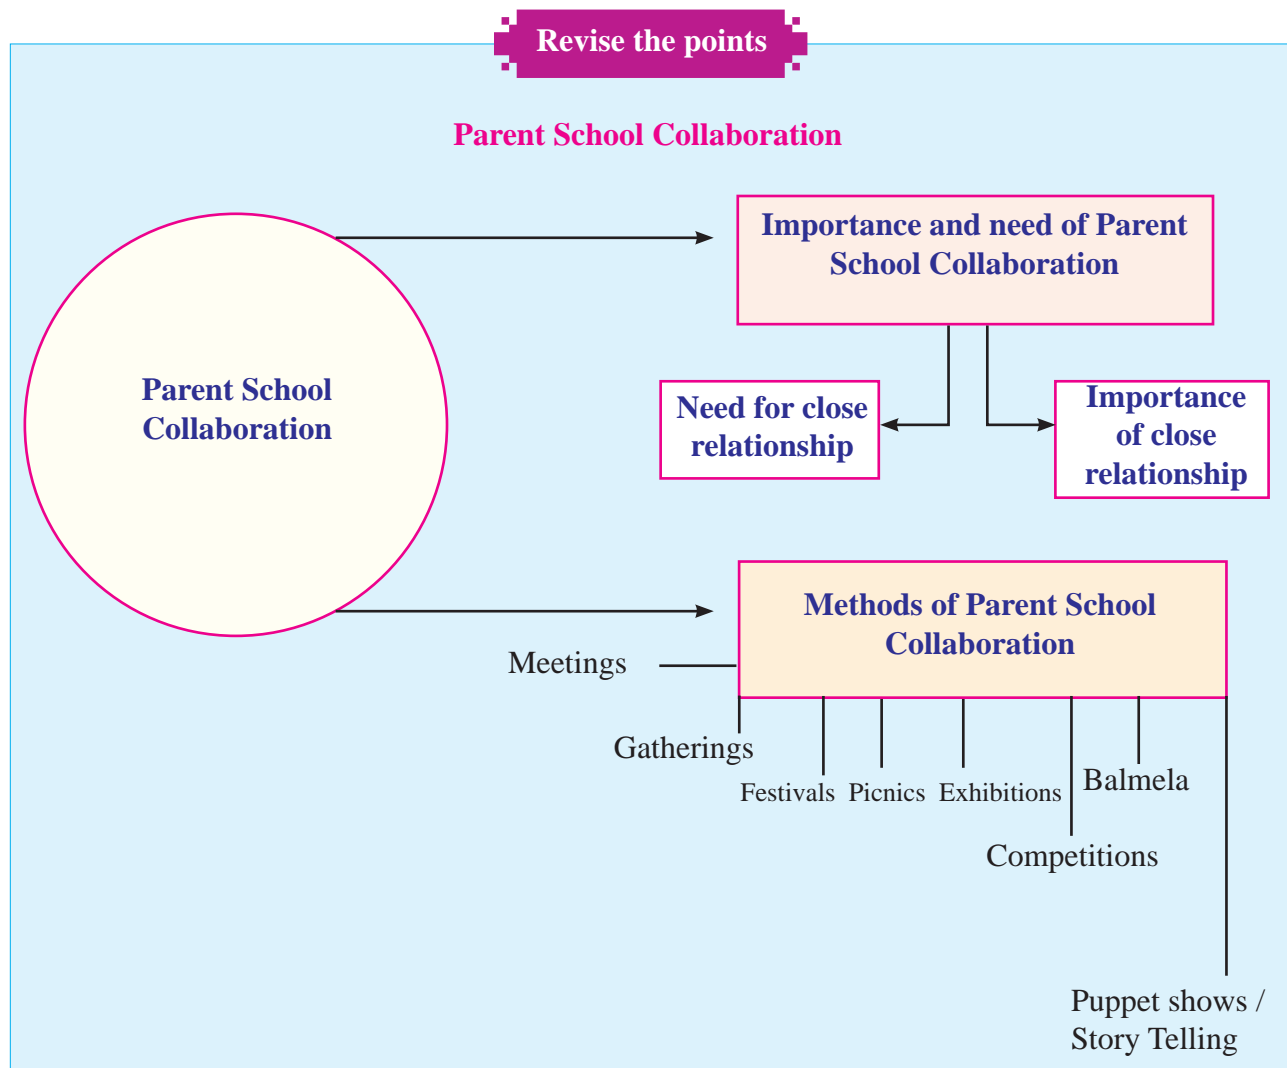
Revise the points

Parent School Collaboration

Parent School Collaboration

Importance and need of Parent School Collaboration

Need for close relationship

Importance of close relationship

Methods of Parent School Collaboration

Meetings

Gatherings

Festivals

Picnics

Exhibitions

Balmela

Competitions

Puppet shows / Story Telling